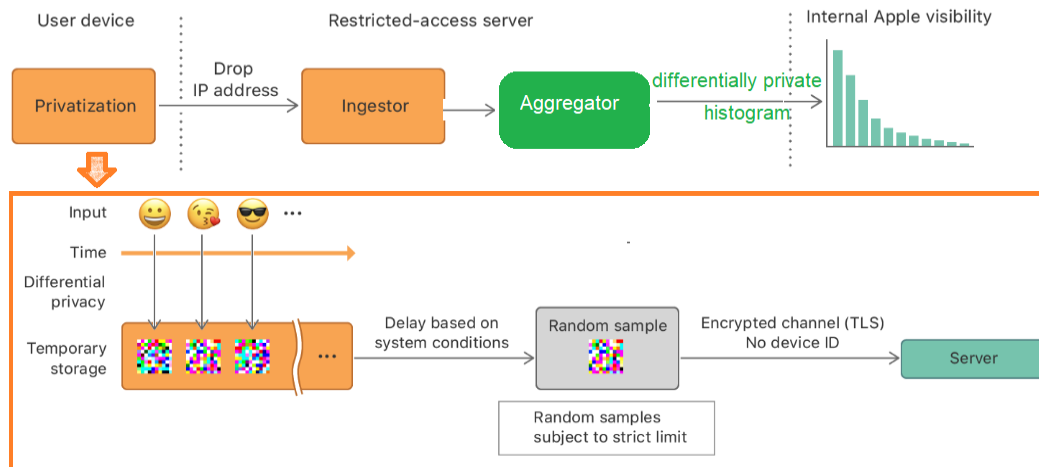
User device

Restricted-access server

Internal Apple visibility

Privatization

Drop IP address

Ingestor

Aggregator

differentially private histogram

Input 😀 😘 😎 ...

Time

Differential privacy

Temporary storage

...

Delay based on system conditions

Random sample

Random samples subject to strict limit

Encrypted channel (TLS) No device ID

Server